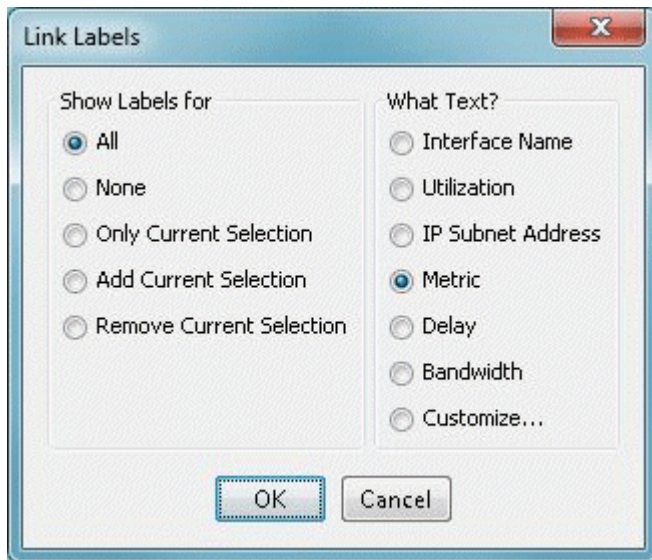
Link Labels

Show Labels for
All
None
Only Current Selection
Add Current Selection
Remove Current Selection

What Text?
Interface Name
Utilization
IP Subnet Address
Metric
Delay
Bandwidth
Customize...

OK
Cancel